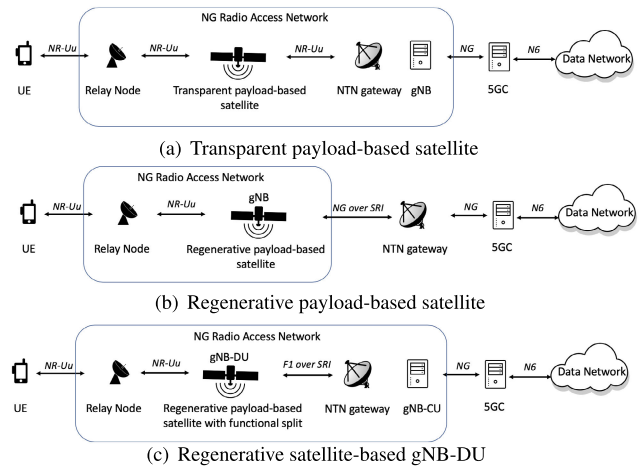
NG Radio Access Network

NR-Uu

NR-Uu

NR-Uu

NG

N6

Data Network

UE

Relay Node

Transparent payload-based satellite

NTN gateway

gNB

5GC

(a) Transparent payload-based satellite

NG Radio Access Network

gNB

NR-Uu

NR-Uu

NG over SRI

NG

N6

Data Network

UE

Relay Node

Regenerative payload-based satellite

NTN gateway

5GC

(b) Regenerative payload-based satellite

NG Radio Access Network

gNB-DU

NR-Uu

NR-Uu

F1 over SRI

NG

N6

Data Network

UE

Relay Node

Regenerative payload-based satellite with functional split

NTN gateway

gNB-CU

5GC

(c) Regenerative satellite-based gNB-DU